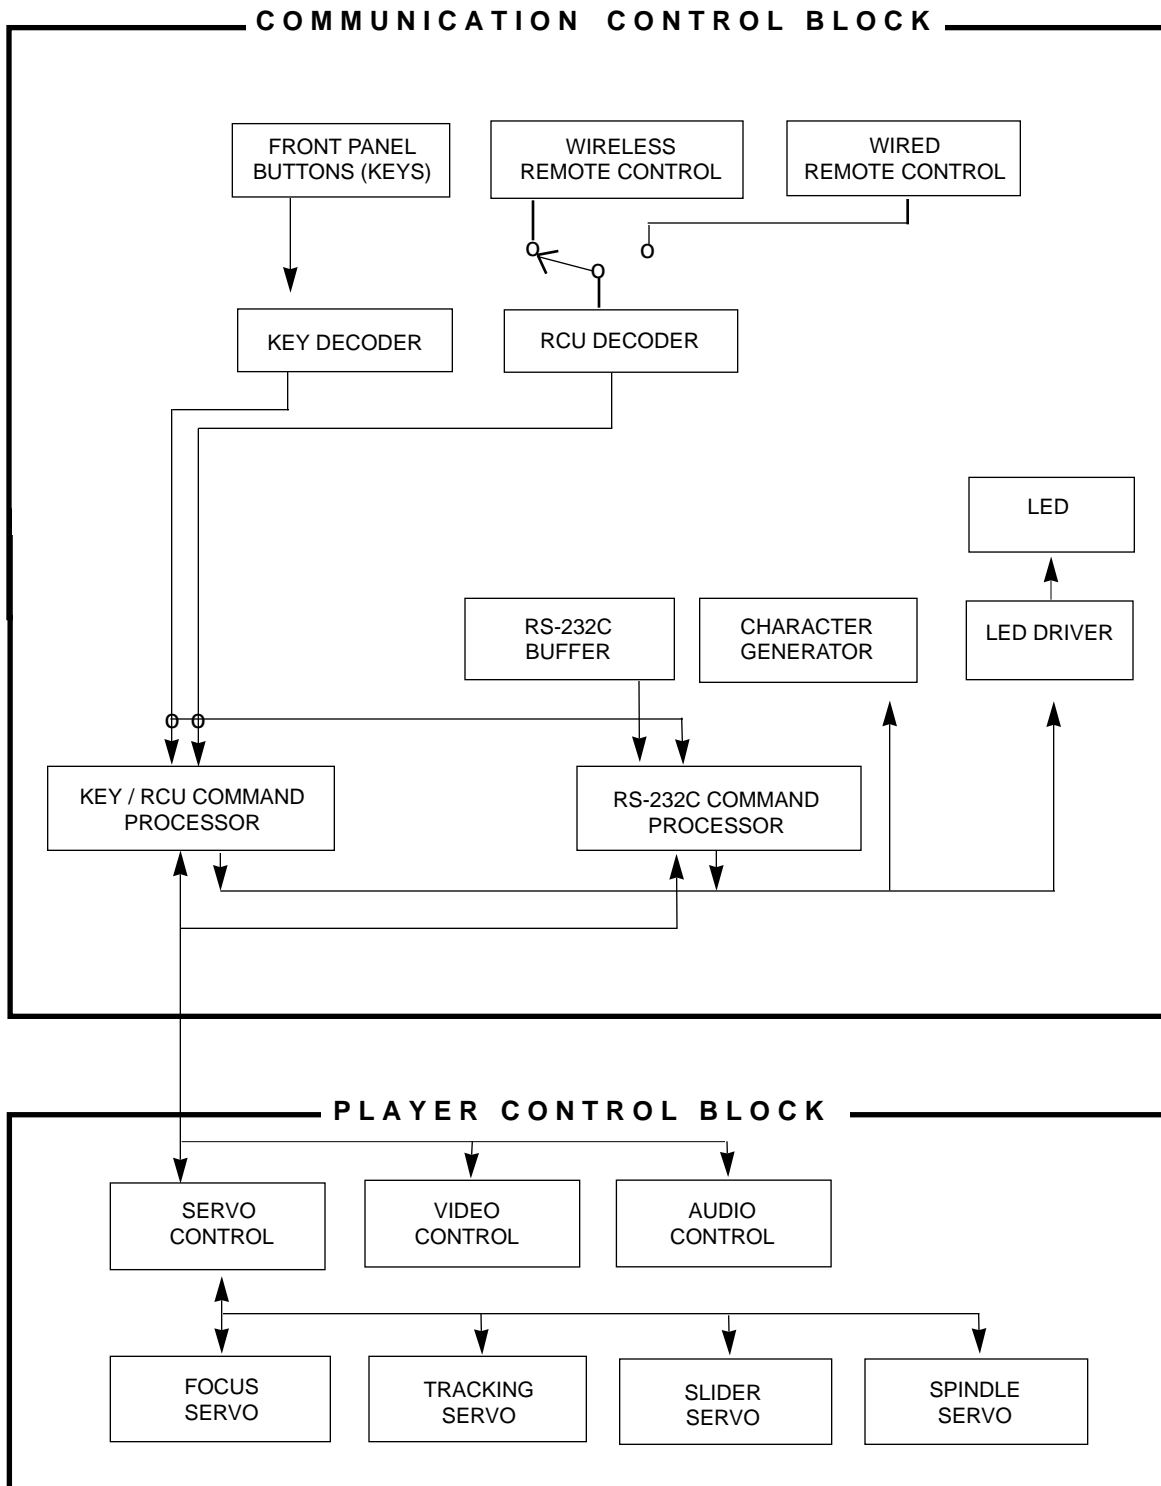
COMMUNICATION CONTROL BLOCK

FRONT PANEL BUTTONS (KEYS)

WIRELESS REMOTE CONTROL

WIRED REMOTE CONTROL

KEY DECODER

RCU DECODER

LED

RS-232C BUFFER

CHARACTER GENERATOR

LED DRIVER

KEY / RCU COMMAND PROCESSOR

RS-232C COMMAND PROCESSOR

PLAYER CONTROL BLOCK

SERVO CONTROL

VIDEO CONTROL

AUDIO CONTROL

FOCUS SERVO

TRACKING SERVO

SLIDER SERVO

SPINDLE SERVO